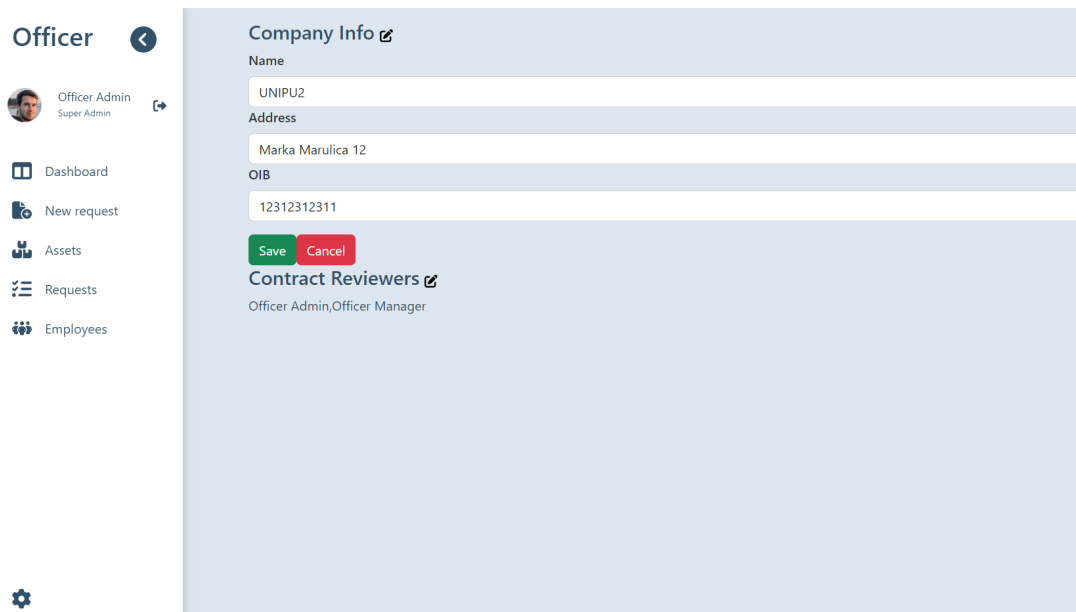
Officer

Officer Admin
Super Admin

Dashboard
New request
Assets
Requests
Employees

Company Info

Name
UNIPU2
Address
Marka Marulica 12
OIB
12312312311

Save Cancel

Contract Reviewers

Officer Admin,Officer Manager